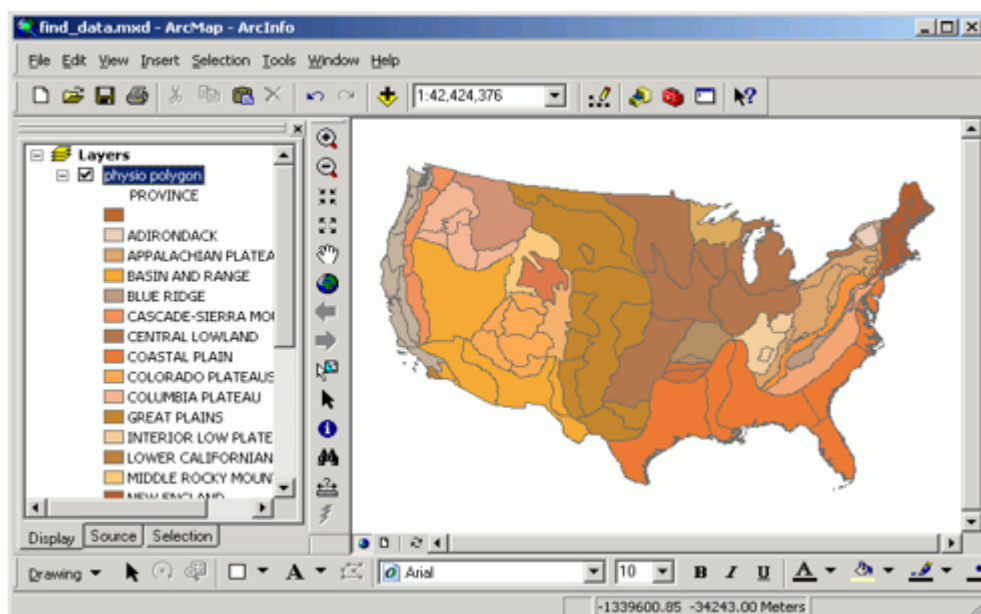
find_data.mxd - ArcMap - ArcInfo

File Edit View Insert Selection Tools Window Help

1:42,424,376

Layers
physio polygon
PROVINCE
ADIRONDACK
APPALACHIAN PLATEA
BASIN AND RANGE
BLUE RIDGE
CASCADE-SIERRA MO
CENTRAL LOWLAND
COASTAL PLAIN
COLORADO PLATEAUS
COLUMBIA PLATEAU
GREAT PLAINS
INTERIOR LOW PLATE
LOWER CALIFORNIAN
MIDDLE ROCKY MOUN
NEW ENGLAND

Display Source Selection

Drawing Arial 10 B I U A

-1339600.85 -34243.00 Meters